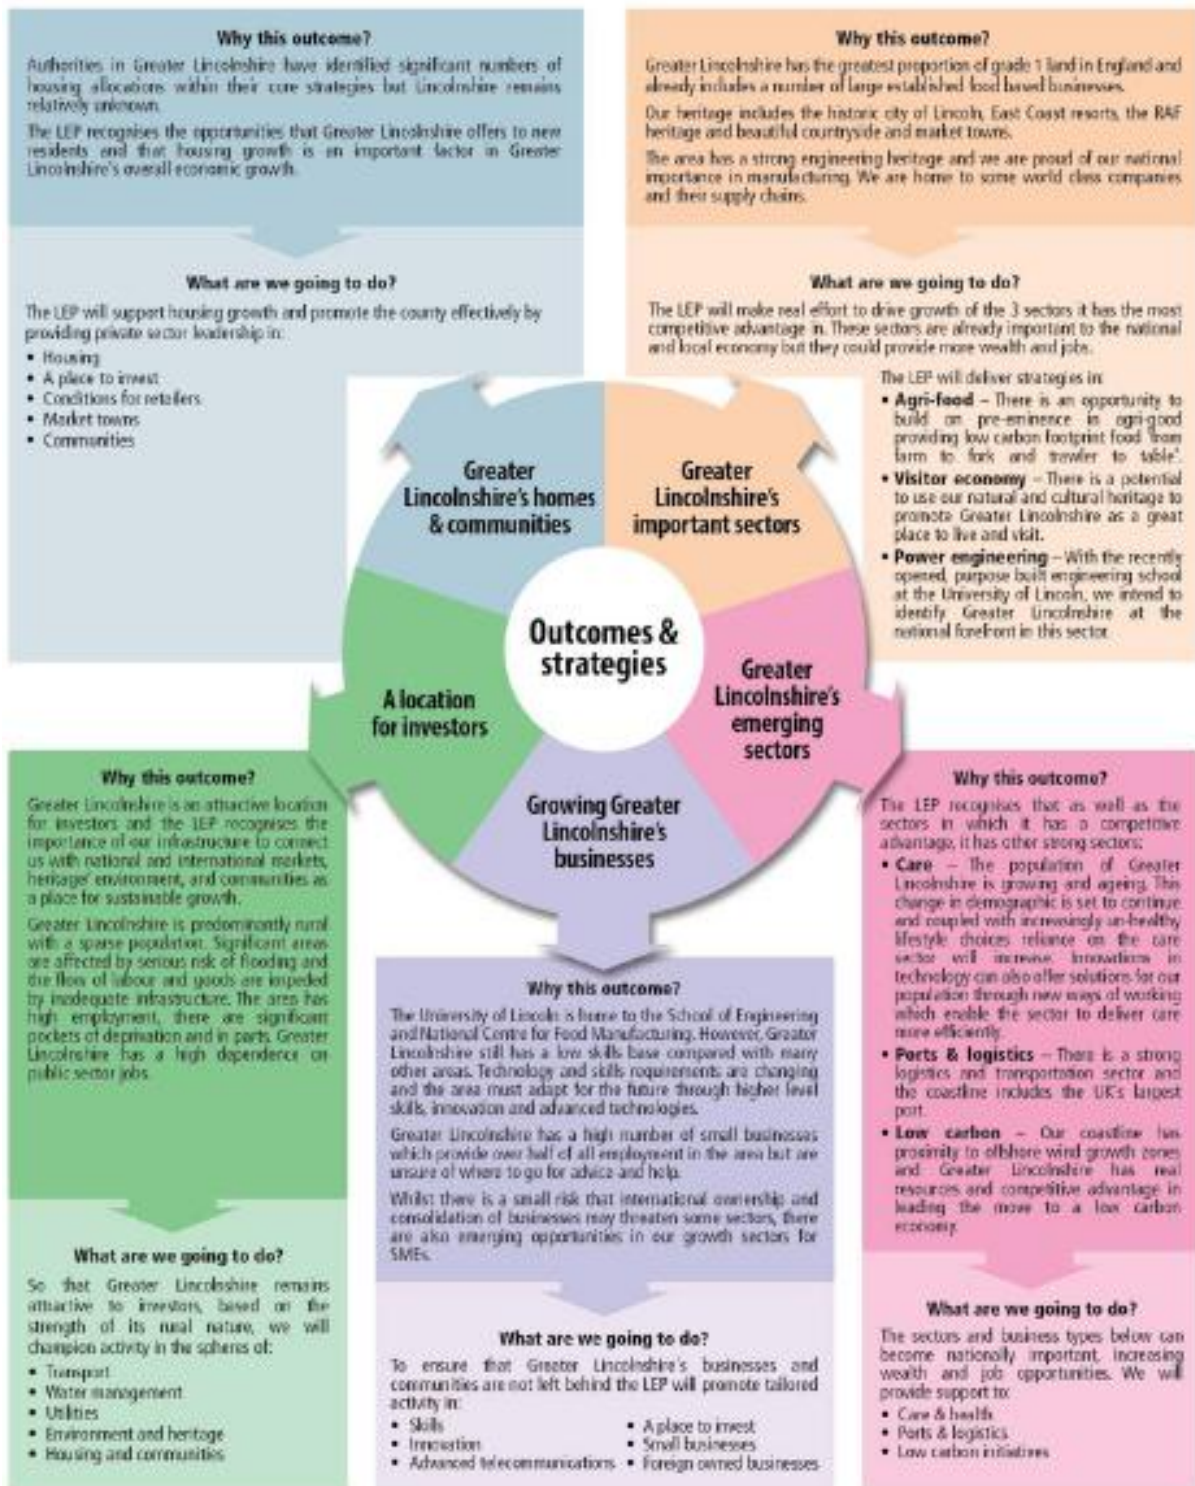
Why this outcome?

Authorities in Greater Lincolnshire have identified significant numbers of housing allocations within their core strategies but Lincolnshire remains relatively unknown.

The LEP recognises the opportunities that Greater Lincolnshire offers to new residents and that housing growth is an important factor in Greater Lincolnshire's overall economic growth.

What are we going to do?

The LEP will support housing growth and promote the county effectively by providing private sector leadership in:

- Housing
- A place to invest
- Conditions for retailers
- Market towns
- Communities

Why this outcome?

Greater Lincolnshire has the greatest proportion of grade 1 land in England and already includes a number of large established food based businesses.

Our heritage includes the historic city of Lincoln, East Coast resorts, the RAF heritage and beautiful countryside and market towns.

The area has a strong engineering heritage and we are proud of our national importance in manufacturing. We are home to some world class companies and their supply chains.

What are we going to do?

The LEP will make real effort to drive growth of the 3 sectors it has the most competitive advantage in. These sectors are already important to the national and local economy but they could provide more wealth and jobs.

The LEP will deliver strategies in:

- **Agri-food** – There is an opportunity to build on pre-eminence in agri-good providing low carbon footprint food 'from farm to fork and trawler to table'.
- **Visitor economy** – There is a potential to use our natural and cultural heritage to promote Greater Lincolnshire as a great place to live and visit.
- **Power engineering** – With the recently opened, purpose built engineering school at the University of Lincoln, we intend to identify Greater Lincolnshire at the national forefront in this sector.

Greater Lincolnshire's homes & communities

Greater Lincolnshire's important sectors

Outcomes & strategies

A location for investors

Greater Lincolnshire's emerging sectors

Growing Greater Lincolnshire's businesses

Why this outcome?

Greater Lincolnshire is an attractive location for investors and the LEP recognises the importance of our infrastructure to connect us with national and international markets, heritage/ environment, and communities as a place for sustainable growth.

Greater Lincolnshire is predominantly rural with a sparse population. Significant areas are affected by serious risk of flooding and the flow of labour and goods are impeded by inadequate infrastructure. The area has high employment, there are significant pockets of deprivation and in parts Greater Lincolnshire has a high dependence on public sector jobs.

What are we going to do?

So that Greater Lincolnshire remains attractive to investors, based on the strength of its rural nature, we will champion activity in the spheres of:

- Transport
- Water management
- Utilities
- Environment and heritage
- Housing and communities

Why this outcome?

The University of Lincoln is home to the School of Engineering and National Centre for Food Manufacturing. However, Greater Lincolnshire still has a low skills base compared with many other areas. Technology and skills requirements are changing and the area must adapt for the future through higher level skills, innovation and advanced technologies.

Greater Lincolnshire has a high number of small businesses which provide over half of all employment in the area but are unsure of where to go for advice and help.

Whilst there is a small risk that international ownership and consolidation of businesses may threaten some sectors, there are also emerging opportunities in our growth sectors for SMEs.

What are we going to do?

To ensure that Greater Lincolnshire's businesses and communities are not left behind the LEP will promote tailored activity in:

- Skills
- Innovation
- Advanced telecommunications
- A place to invest
- Small businesses
- Foreign owned businesses

Why this outcome?

The LEP recognises that as well as the sectors in which it has a competitive advantage, it has other strong sectors:

- **Care** – The population of Greater Lincolnshire is growing and ageing. This change in demographic is set to continue and coupled with increasingly un-healthy lifestyle choices reliance on the care sector will increase. Innovations in technology can also offer solutions for our population through new ways of working which enable the sector to deliver care more efficiently.
- **Ports & logistics** – There is a strong logistics and transportation sector and the coastline includes the UK's largest port.
- **Low carbon** – Our coastline has proximity to offshore wind growth zones and Greater Lincolnshire has real resources and competitive advantage in leading the move to a low carbon economy.

What are we going to do?

The sectors and business types below can become nationally important, increasing wealth and job opportunities. We will provide support to:

- Care & health
- Ports & logistics
- Low carbon initiatives